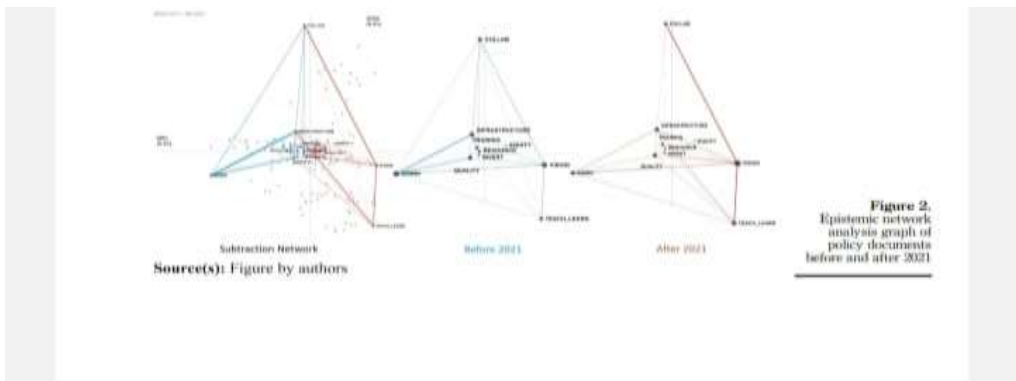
Subtraction Network

Before 2021

After 2021

STELLAR

INFRASTRUCTURE

TRAINING

SAFETY

RESOURCE

INVEST

QUALITY

TRAVELLERS

Source(s): Figure by authors

Figure 2.
Epistemic network analysis graph of policy documents before and after 2021